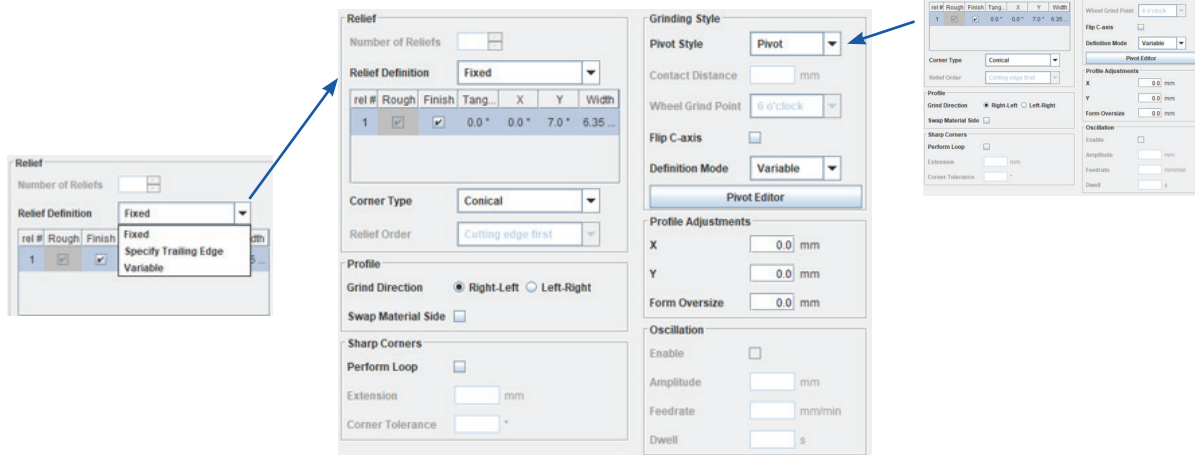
Relief

Number of Reliefs

Relief Definition Fixed

Fixed
Specify Trailing Edge
Variable

| rel # | Rough | Finish | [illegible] | dth |
|---|---|---|---|---|
| 1 | ☑ | ☑ | | 5... |

Relief

Number of Reliefs

Relief Definition Fixed

| rel # | Rough | Finish | Tang... | X | Y | Width |
|---|---|---|---|---|---|---|
| 1 | ☑ | ☑ | 0.0 ° | 0.0 ° | 7.0 ° | 6.35 ... |

Corner Type Conical

Relief Order Cutting edge first

Profile

Grind Direction Right-Left Left-Right

Swap Material Side

Sharp Corners

Perform Loop

Extension mm

Corner Tolerance °

Grinding Style

Pivot Style Pivot

Contact Distance mm

Wheel Grind Point 6 o'clock

Flip C-axis

Definition Mode Variable

Pivot Editor

Profile Adjustments

X 0.0 mm

Y 0.0 mm

Form Oversize 0.0 mm

Oscillation

Enable

Amplitude mm

Feedrate mm/min

Dwell s

| rel # | Rough | Finish | Tang... | X | Y | Width |
|---|---|---|---|---|---|---|
| 1 | ☑ | ☑ | 0.0 ° | 0.0 ° | 7.0 ° | 6.35 ... |

Corner Type Conical

Relief Order Cutting edge first

Profile

Grind Direction Right-Left Left-Right

Swap Material Side

Sharp Corners

Perform Loop

Extension mm

Corner Tolerance °

Wheel Grind Point 6 o'clock

Flip C-axis

Definition Mode Variable

Pivot Editor

Profile Adjustments

X 0.0 mm

Y 0.0 mm

Form Oversize 0.0 mm

Oscillation

Enable

Amplitude mm

Feedrate mm/min

Dwell s